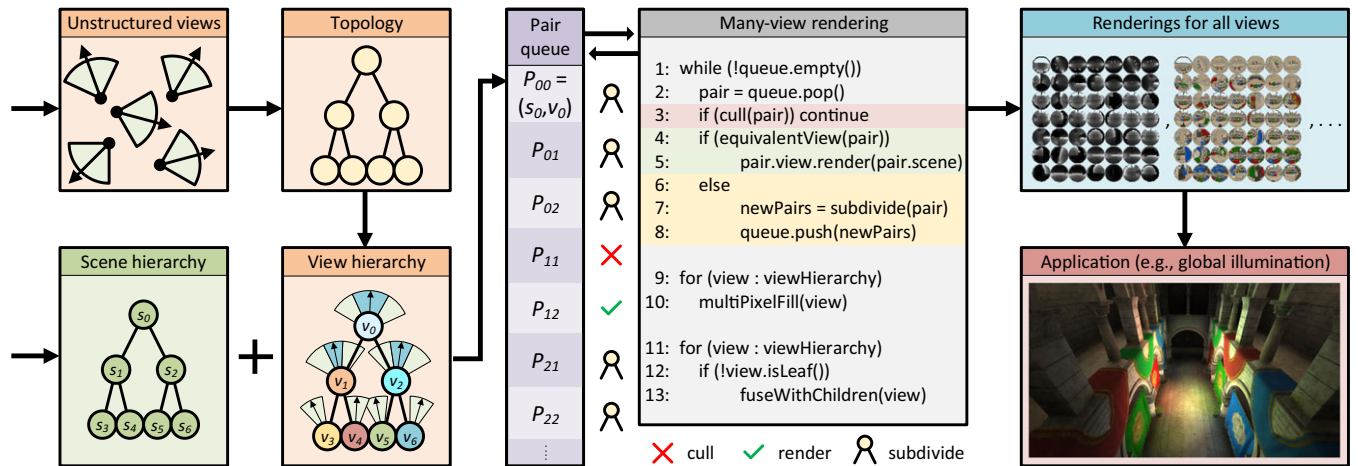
Unstructured views

Topology

Scene hierarchy

$s_0$ $s_1$ $s_2$ $s_3$ $s_4$ $s_5$ $s_6$

+

View hierarchy

$v_0$ $v_1$ $v_2$ $v_3$ $v_4$ $v_5$ $v_6$

Pair queue

$P_{00}$ = $(s_0,v_0)$

$P_{01}$

$P_{02}$

$P_{11}$

$P_{12}$

$P_{21}$

$P_{22}$

⋮

Many-view rendering

1: while (!queue.empty())
2: pair = queue.pop()
3: if (cull(pair)) continue
4: if (equivalentView(pair))
5: pair.view.render(pair.scene)
6: else
7: newPairs = subdivide(pair)
8: queue.push(newPairs)

9: for (view : viewHierarchy)
10: multiPixelFill(view)

11: for (view : viewHierarchy)
12: if (!view.isLeaf())
13: fuseWithChildren(view)

cull render subdivide

Renderings for all views

, , . . .

Application (e.g., global illumination)